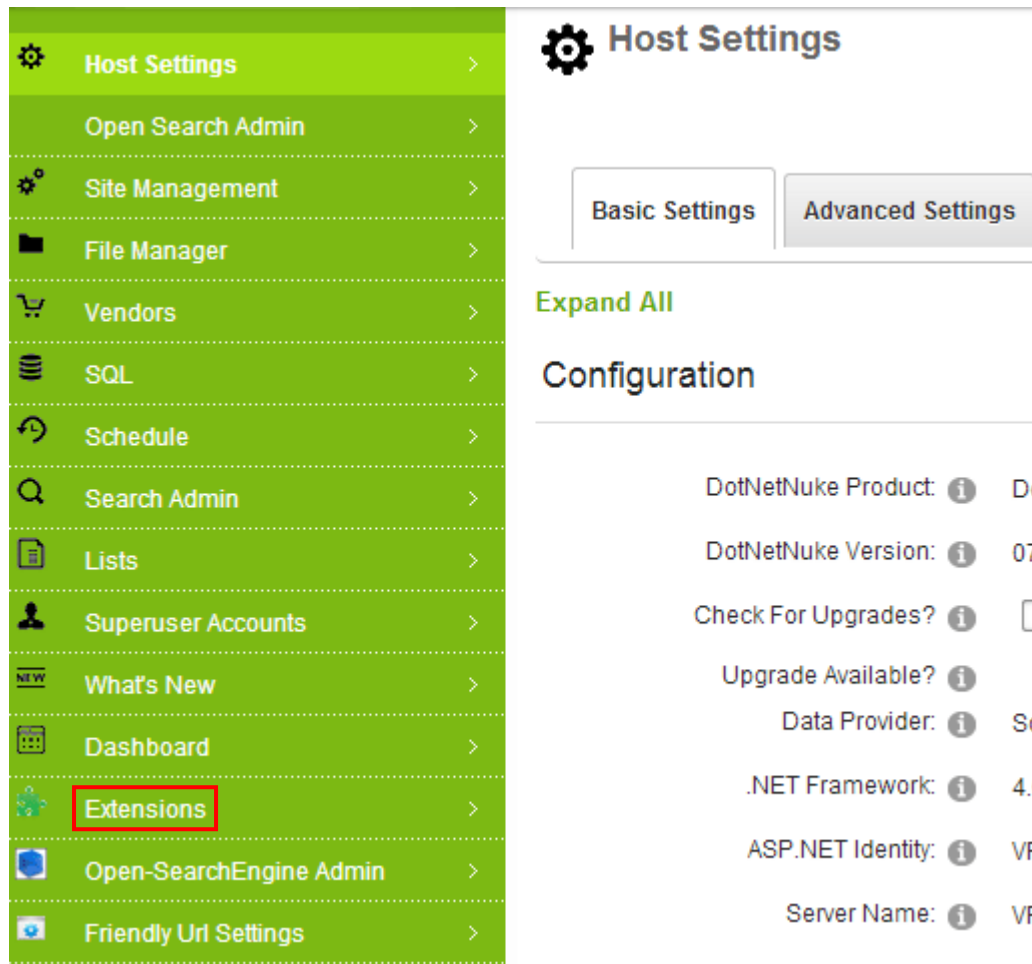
Host Settings >
Open Search Admin >
Site Management >
File Manager >
Vendors >
SQL >
Schedule >
Search Admin >
Lists >
Superuser Accounts >
What's New >
Dashboard >
Extensions >
Open-SearchEngine Admin >
Friendly Url Settings >

Host Settings

Basic Settings
Advanced Settings

Expand All

Configuration

DotNetNuke Product: Do
DotNetNuke Version: 07
Check For Upgrades?
Upgrade Available?
Data Provider: Sc
.NET Framework: 4.
ASP.NET Identity: VI
Server Name: VI